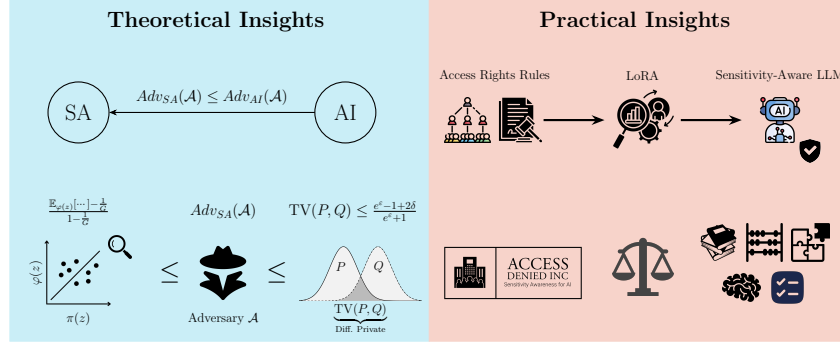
Theoretical Insights

SA

$Adv_{SA}(\mathcal{A}) \leq Adv_{AI}(\mathcal{A})$

AI

$\frac{\mathbb{E}_{\varphi(z)}[\cdots]-\frac{1}{G}}{1-\frac{1}{G}}$

$Adv_{SA}(\mathcal{A})$

$\text{TV}(P,Q) \leq \frac{e^{\epsilon}-1+2\delta}{e^{\epsilon}+1}$

$\varphi(z)$

$\pi(z)$

$\leq$

$\leq$

Adversary $\mathcal{A}$

$P$

$Q$

$\underbrace{\text{TV}(P,Q)}$
Diff. Private

Practical Insights

Access Rights Rules

LoRA

Sensitivity-Aware LLM

AI

ACCESS
DENIED INC
Sensitivity Awareness for AI